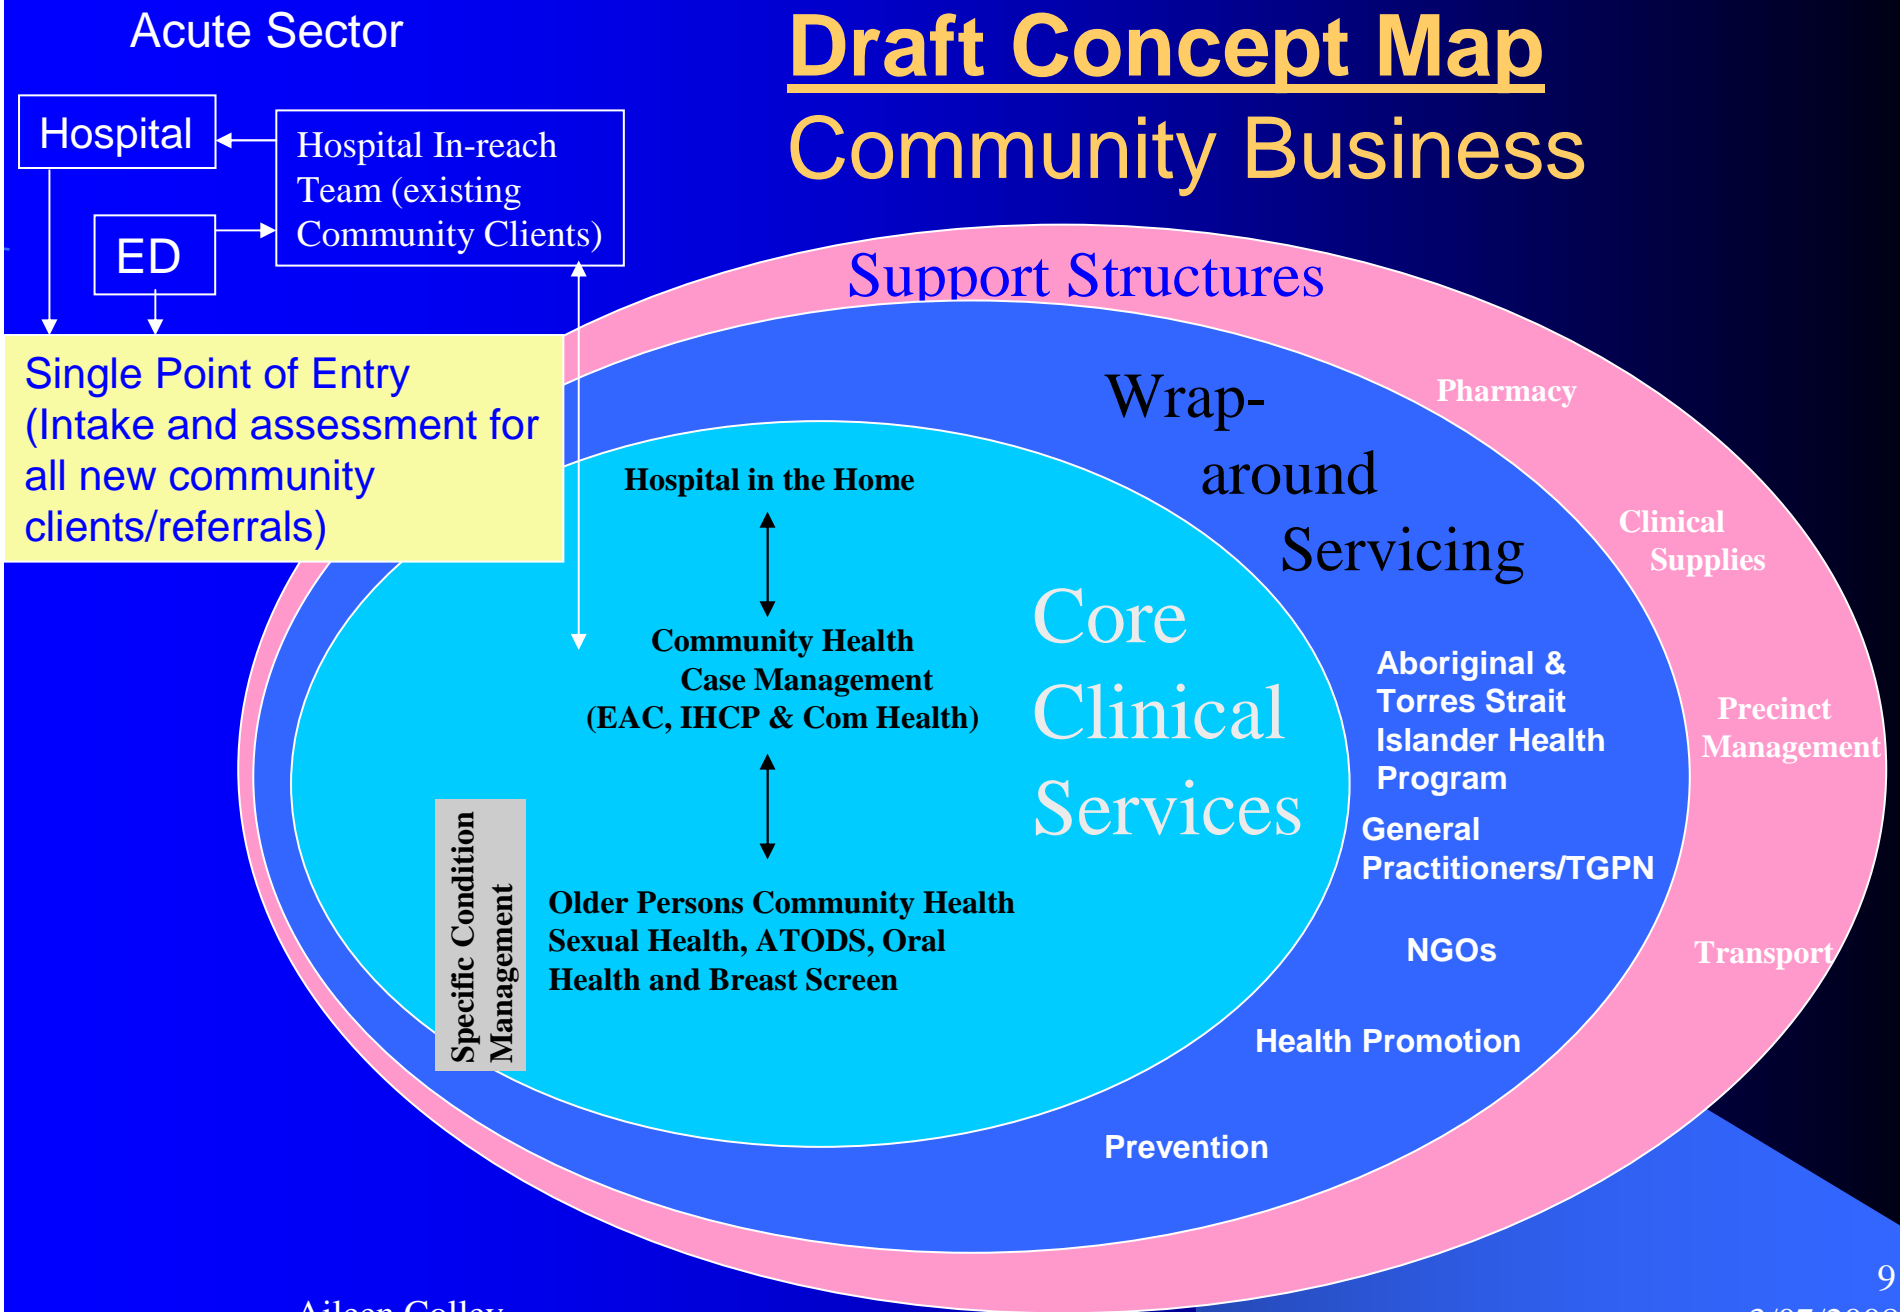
Acute Sector

Draft Concept Map

Community Business

Hospital

Hospital In-reach Team (existing Community Clients)

ED

Single Point of Entry (Intake and assessment for all new community clients/referrals)

Support Structures

Wrap-around Servicing

Pharmacy

Clinical Supplies

Precinct Management

Transport

Hospital in the Home

Community Health Case Management (EAC, IHCP & Com Health)

Core Clinical Services

Specific Condition Management

Older Persons Community Health Sexual Health, ATODS, Oral Health and Breast Screen

Aboriginal & Torres Strait Islander Health Program

General Practitioners/TGPN

NGOs

Health Promotion

Prevention

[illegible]

9
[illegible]